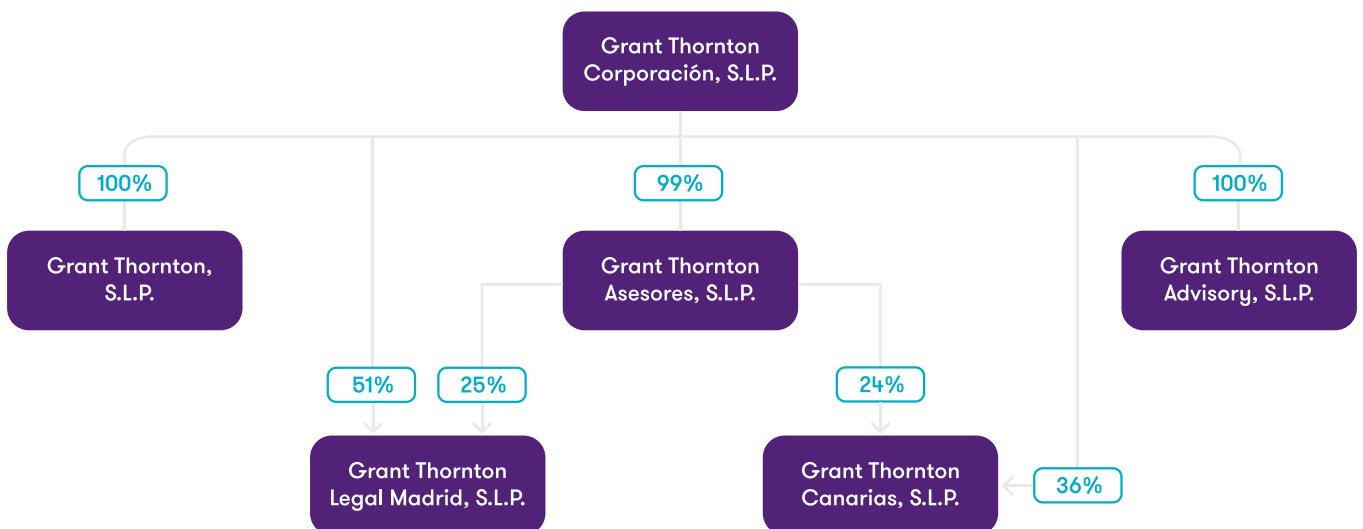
Grant Thornton Corporación, S.L.P.

100%

99%

100%

Grant Thornton, S.L.P.

Grant Thornton Asesores, S.L.P.

Grant Thornton Advisory, S.L.P.

51%

25%

24%

Grant Thornton Legal Madrid, S.L.P.

Grant Thornton Canarias, S.L.P.

36%